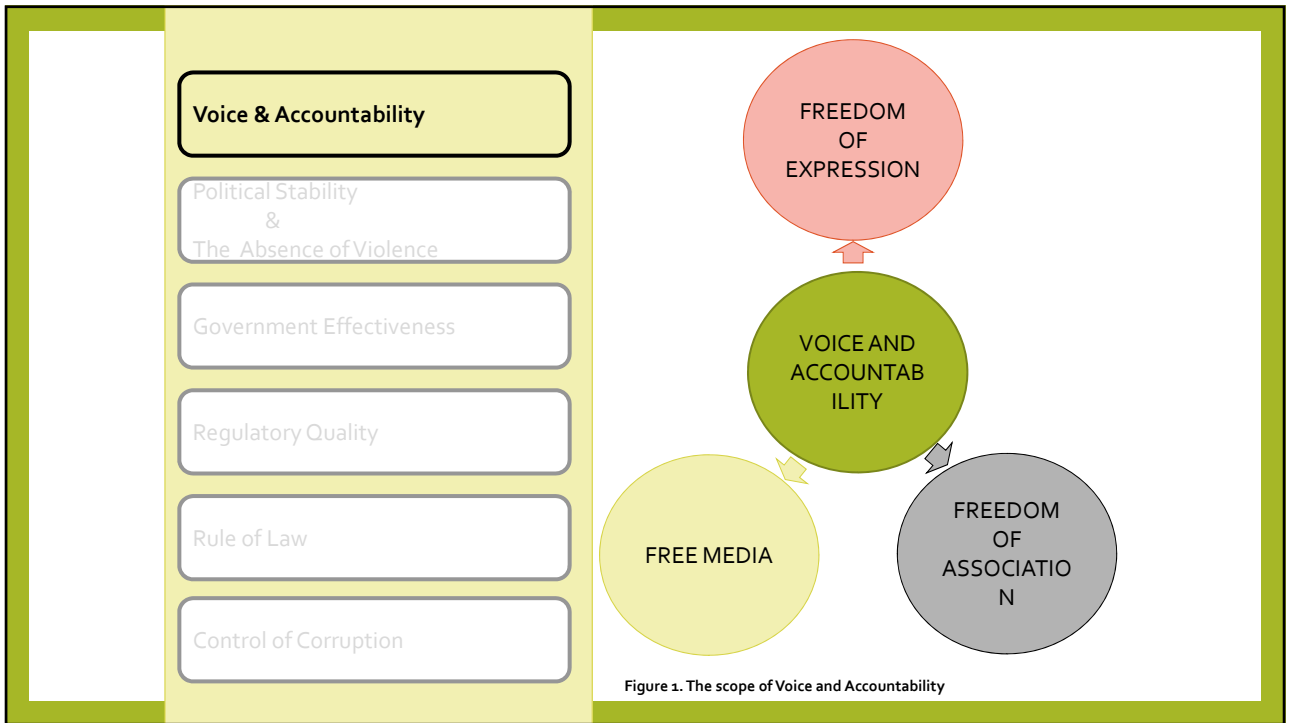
Voice & Accountability

Political Stability
&
The Absence of Violence

Government Effectiveness

Regulatory Quality

Rule of Law

Control of Corruption

FREEDOM OF EXPRESSION

VOICE AND ACCOUNTAB ILITY

FREE MEDIA

FREEDOM OF ASSOCIATIO N

Figure 1. The scope of Voice and Accountability